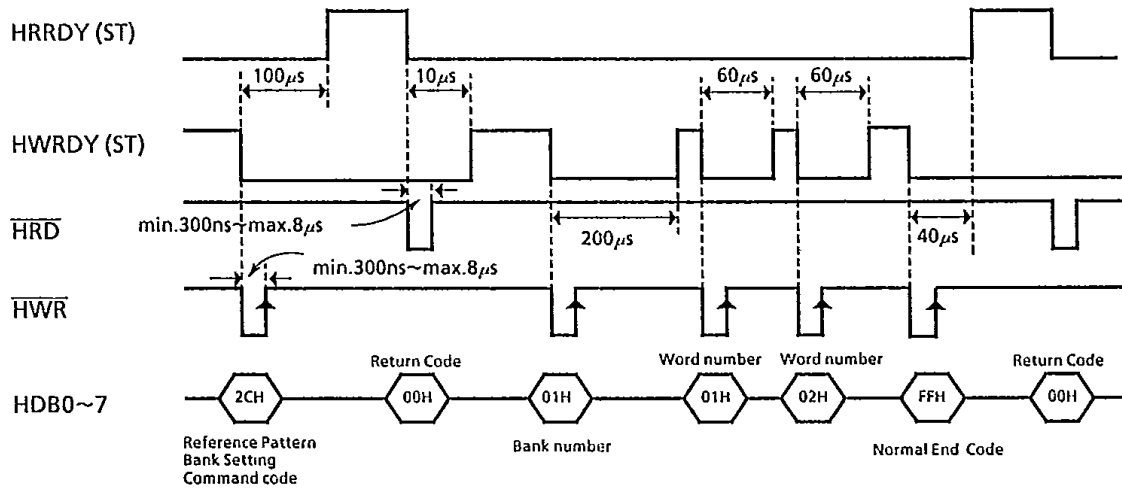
HRRDY (ST)

100$\mu$s

10$\mu$s

60$\mu$s

60$\mu$s

HWRDY (ST)

min.300ns~max.8$\mu$s

$\overline{HRD}$

200$\mu$s

40$\mu$s

min.300ns~max.8$\mu$s

$\overline{HWR}$

Return Code

Word number

Word number

Return Code

HDB0~7

2CH

00H

01H

01H

02H

FFH

00H

Reference Pattern Bank Setting Command code

Bank number

Normal End Code